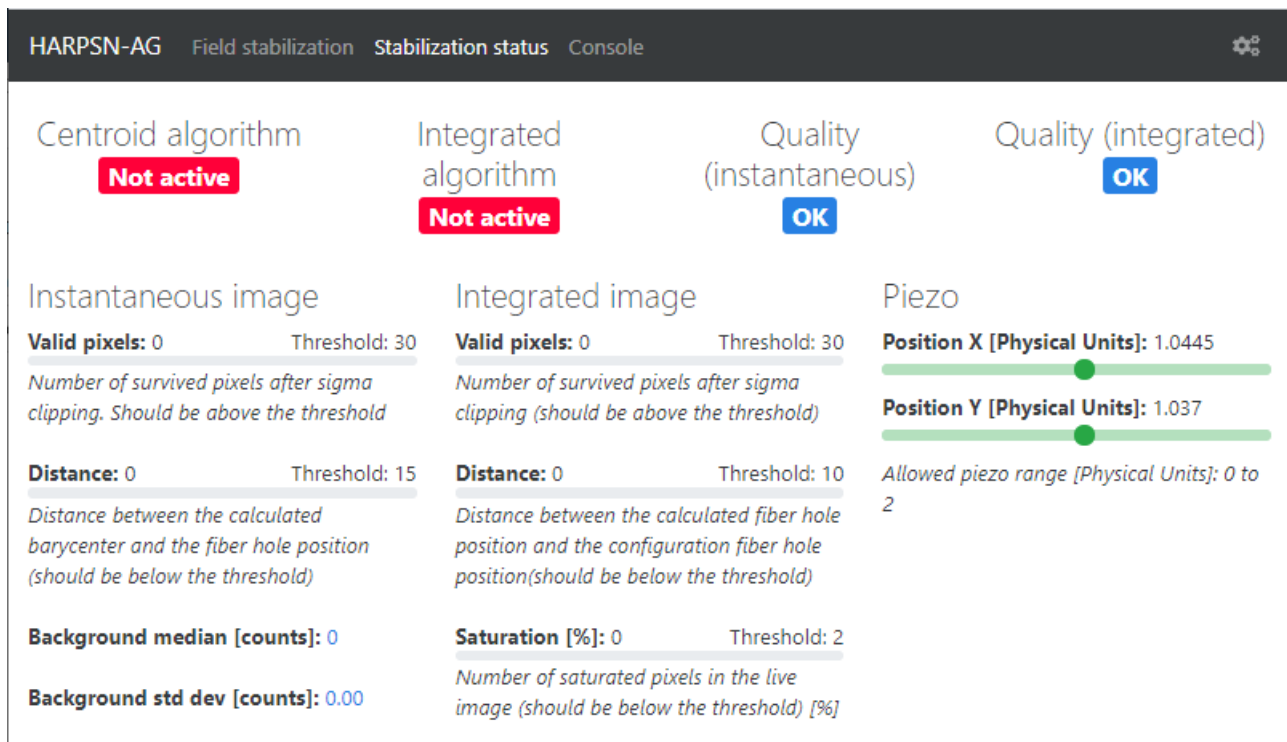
HARPSN-AG Field stabilization Stabilization status Console

Centroid algorithm
Not active

Integrated algorithm
Not active

Quality (instantaneous)
OK

Quality (integrated)
OK

Instantaneous image

**Valid pixels:** 0 Threshold: 30

*Number of survived pixels after sigma clipping. Should be above the threshold*

**Distance:** 0 Threshold: 15

*Distance between the calculated barycenter and the fiber hole position (should be below the threshold)*

**Background median [counts]:** 0

**Background std dev [counts]:** 0.00

Integrated image

**Valid pixels:** 0 Threshold: 30

*Number of survived pixels after sigma clipping (should be above the threshold)*

**Distance:** 0 Threshold: 10

*Distance between the calculated fiber hole position and the configuration fiber hole position(should be below the threshold)*

**Saturation [%]:** 0 Threshold: 2

*Number of saturated pixels in the live image (should be below the threshold) [%]*

Piezo

**Position X [Physical Units]:** 1.0445

**Position Y [Physical Units]:** 1.037

*Allowed piezo range [Physical Units]: 0 to 2*